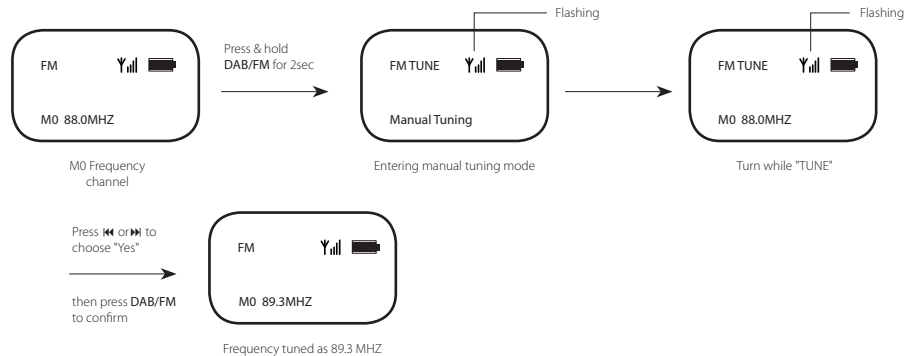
FM

M0 88.0MHZ

M0 Frequency channel

Press & hold DAB/FM for 2sec

Flashing

FM TUNE

Manual Tuning

Entering manual tuning mode

Flashing

FM TUNE

M0 88.0MHZ

Turn while "TUNE"

Press ⏮ or ⏭ to choose "Yes"

then press DAB/FM to confirm

FM

M0 89.3MHZ

Frequency tuned as 89.3 MHZ